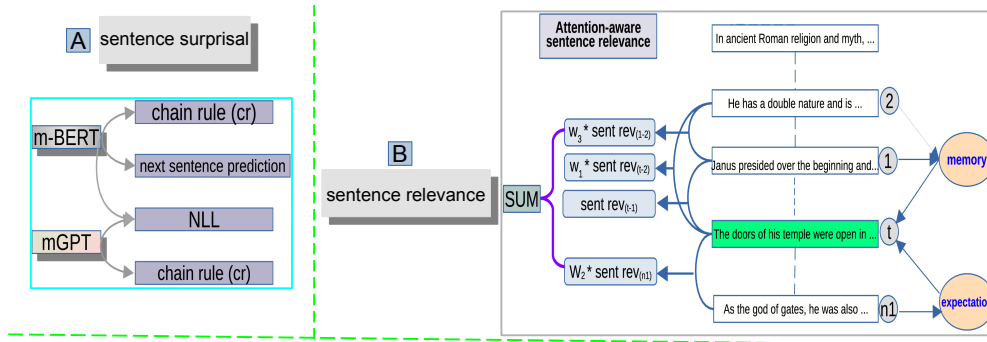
A sentence surprisal

m-BERT

chain rule (cr)

next sentence prediction

mGPT

NLL

chain rule (cr)

B sentence relevance

Attention-aware sentence relevance

SUM

$w_3$* sent rev$_{(1-2)}$

$w_1$* sent rev$_{(t-2)}$

sent rev$_{(t-1)}$

$W_2$* sent rev$_{(n1)}$

In ancient Roman religion and myth, ...

He has a double nature and is ...

Janus presided over the beginning and...

The doors of his temple were open in ...

As the god of gates, he was also ...

2

1

t

n1

memory

expectation